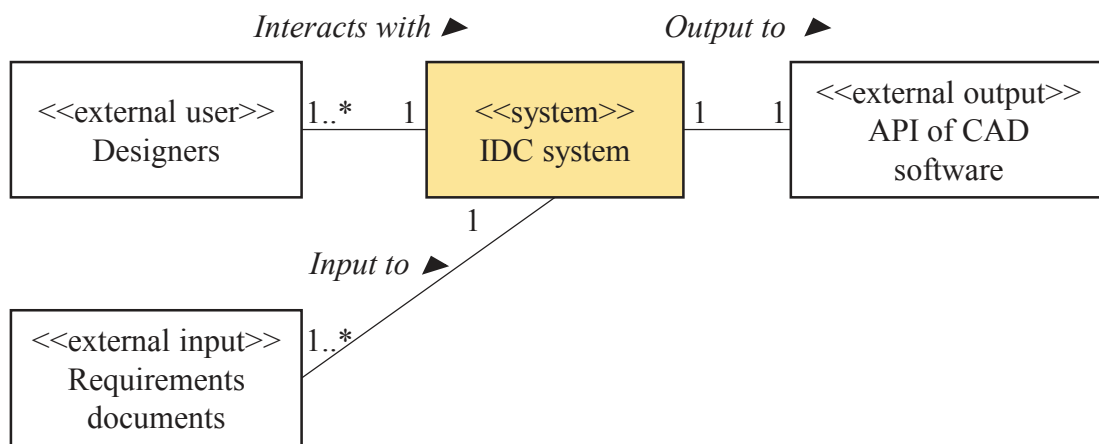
Interacts with ►

Output to ►

<<external user>>
Designers

1..*

1

<<system>>
IDC system

1

1

<<external output>>
API of CAD software

1

Input to ►

<<external input>>
Requirements documents

1..*